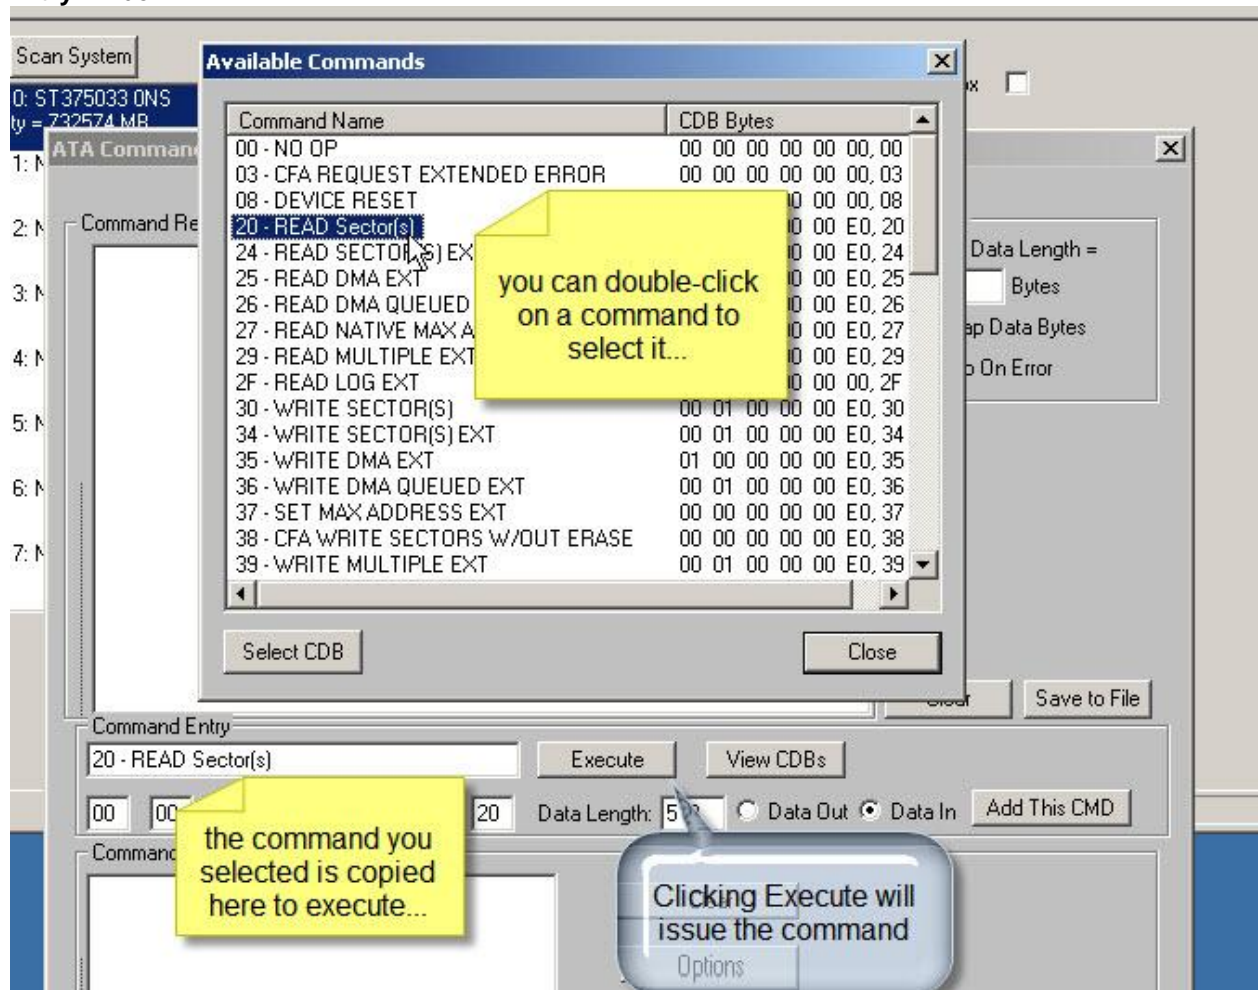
Scan System

0: ST375033 0NS
ty = 732574 MB

1: N
2: N
3: N
4: N
5: N
6: N
7: N

ATA Comman

Command Re

Available Commands

| Command Name | CDB Bytes |
|---|---|
| 00 - NO OP | 00 00 00 00 00 00, 00 |
| 03 - CFA REQUEST EXTENDED ERROR | 00 00 00 00 00 00, 03 |
| 08 - DEVICE RESET | 0 00 00, 08 |
| 20 - READ Sector(s) | 0 00 E0, 20 |
| 24 - READ SECTOR(S) EX | 0 00 E0, 24 |
| 25 - READ DMA EXT | 0 00 E0, 25 |
| 26 - READ DMA QUEUED | 0 00 E0, 26 |
| 27 - READ NATIVE MAX A | 0 00 E0, 27 |
| 29 - READ MULTIPLE EXT | 0 00 E0, 29 |
| 2F - READ LOG EXT | 0 00 00, 2F |
| 30 - WRITE SECTOR(S) | 00 01 00 00 00 E0, 30 |
| 34 - WRITE SECTOR(S) EXT | 00 01 00 00 00 E0, 34 |
| 35 - WRITE DMA EXT | 01 00 00 00 00 E0, 35 |
| 36 - WRITE DMA QUEUED EXT | 00 01 00 00 00 E0, 36 |
| 37 - SET MAX ADDRESS EXT | 00 00 00 00 00 E0, 37 |
| 38 - CFA WRITE SECTORS W/OUT ERASE | 00 00 00 00 00 E0, 38 |
| 39 - WRITE MULTIPLE EXT | 00 01 00 00 00 E0, 39 |

you can double-click on a command to select it...

Select CDB

Close

x

Data Length =

Bytes

ap Data Bytes

p On Error

Save to File

Command Entry

20 - READ Sector(s)

Execute

View CDBs

00

00

20

Data Length: 5

Data Out

Data In

Add This CMD

Command

the command you selected is copied here to execute...

Clicking Execute will issue the command

Options